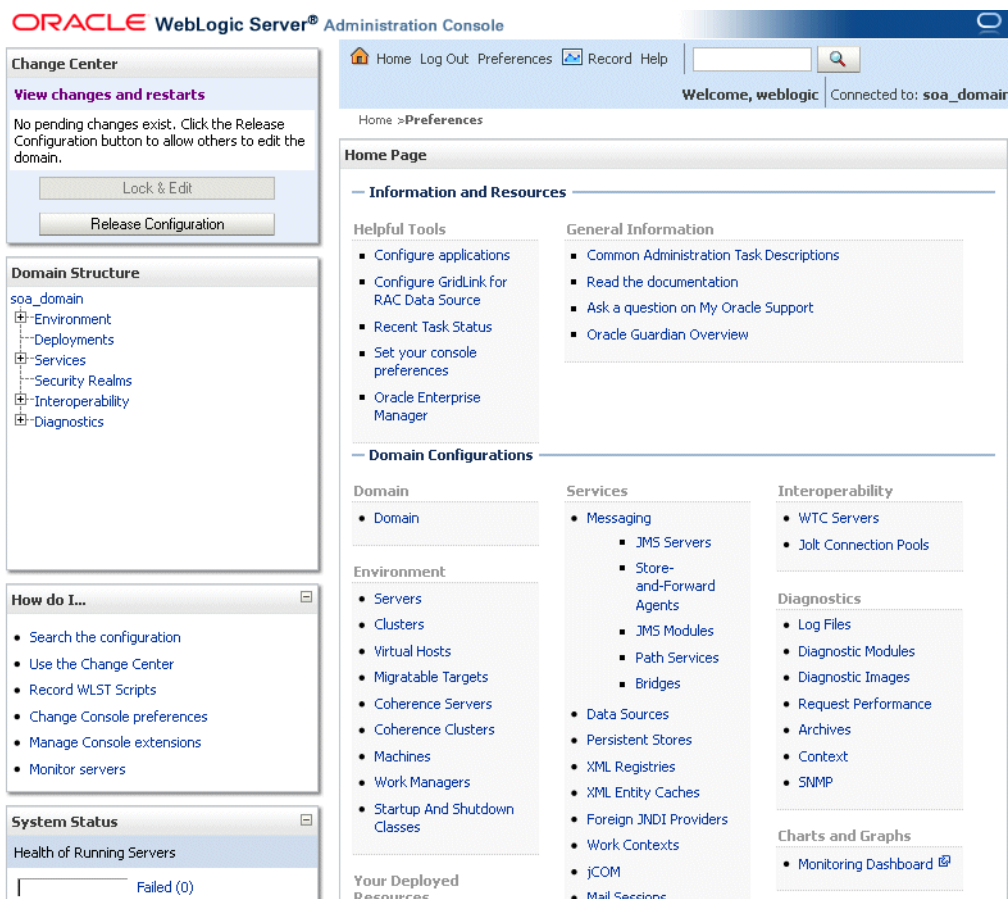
ORACLE WebLogic Server® Administration Console

Change Center

View changes and restarts

No pending changes exist. Click the Release Configuration button to allow others to edit the domain.

Lock & Edit

Release Configuration

Domain Structure

soa_domain
Environment
Deployments
Services
Security Realms
Interoperability
Diagnostics

How do I...

- Search the configuration
- Use the Change Center
- Record WLST Scripts
- Change Console preferences
- Manage Console extensions
- Monitor servers

System Status

Health of Running Servers

Failed (0)

Home Log Out Preferences Record Help

Welcome, weblogic | Connected to: soa_domain

Home >Preferences

Home Page

Information and Resources

Helpful Tools
- Configure applications
- Configure GridLink for RAC Data Source
- Recent Task Status
- Set your console preferences
- Oracle Enterprise Manager

General Information
- Common Administration Task Descriptions
- Read the documentation
- Ask a question on My Oracle Support
- Oracle Guardian Overview

Domain Configurations

Domain
- Domain

Environment
- Servers
- Clusters
- Virtual Hosts
- Migratable Targets
- Coherence Servers
- Coherence Clusters
- Machines
- Work Managers
- Startup And Shutdown Classes

Your Deployed Resources

Services
- Messaging
  - JMS Servers
  - Store-and-Forward Agents
  - JMS Modules
  - Path Services
  - Bridges
- Data Sources
- Persistent Stores
- XML Registries
- XML Entity Caches
- Foreign JNDI Providers
- Work Contexts
- jCOM
- Mail Sessions

Interoperability
- WTC Servers
- Jolt Connection Pools

Diagnostics
- Log Files
- Diagnostic Modules
- Diagnostic Images
- Request Performance
- Archives
- Context
- SNMP

Charts and Graphs
- Monitoring Dashboard